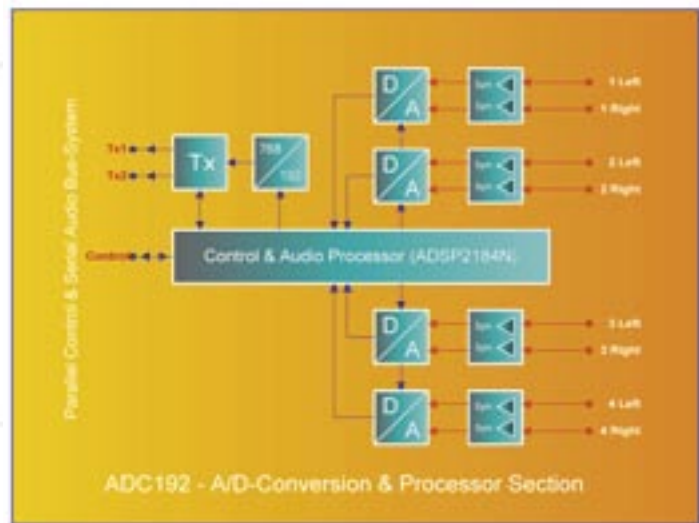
Parallel Control & Serial Audio Bus-System

Tx1
Tx2
Tx
768
192
Control
Control & Audio Processor (ADSP2184N)

D
A
Sym
Sym
1 Left
1 Right
D
A
Sym
Sym
2 Left
2 Right
D
A
Sym
Sym
3 Left
3 Right
D
A
Sym
Sym
4 Left
4 Right

ADC192 - A/D-Conversion & Processor Section